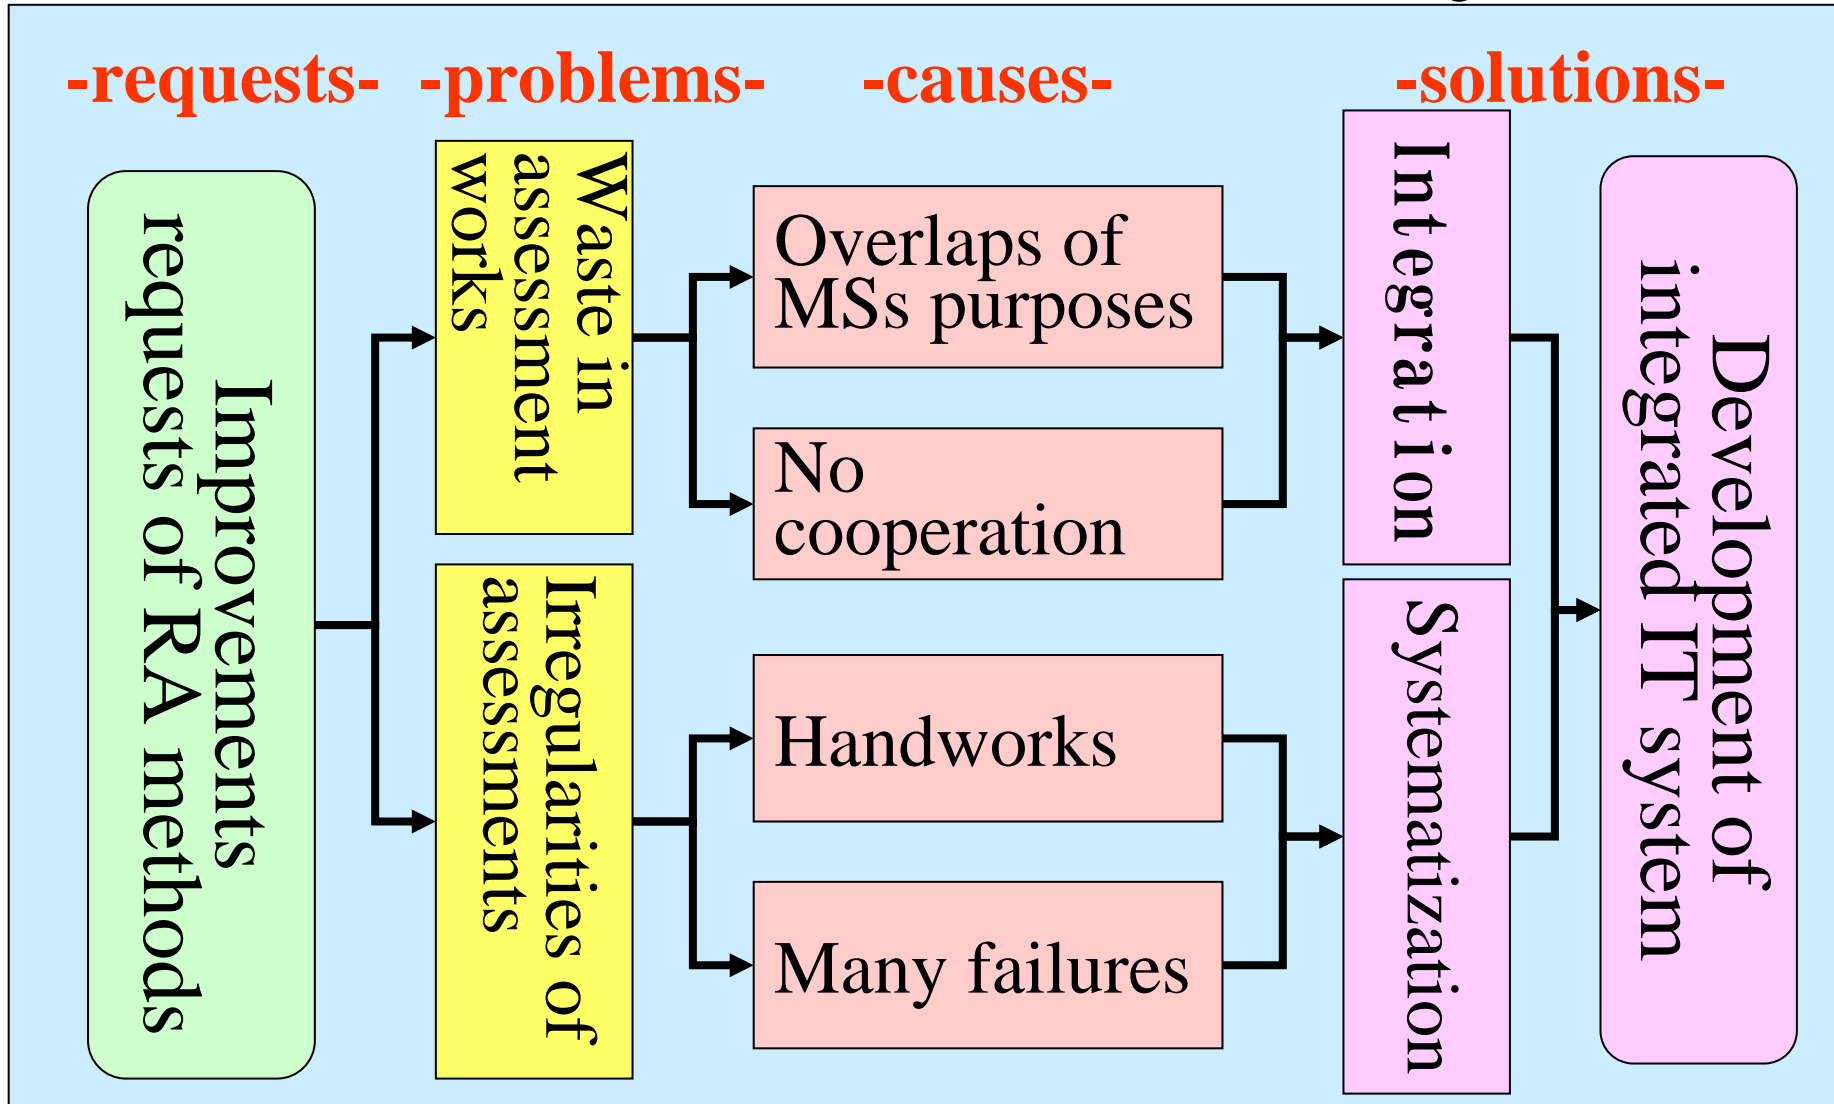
-requests- -problems- -causes- -solutions-

Improvements requests of RA methods

Waste in assessment works

Irregularities of assessments

Overlaps of MSs purposes

No cooperation

Handworks

Many failures

Integration

Systematization

Development of integrated IT system